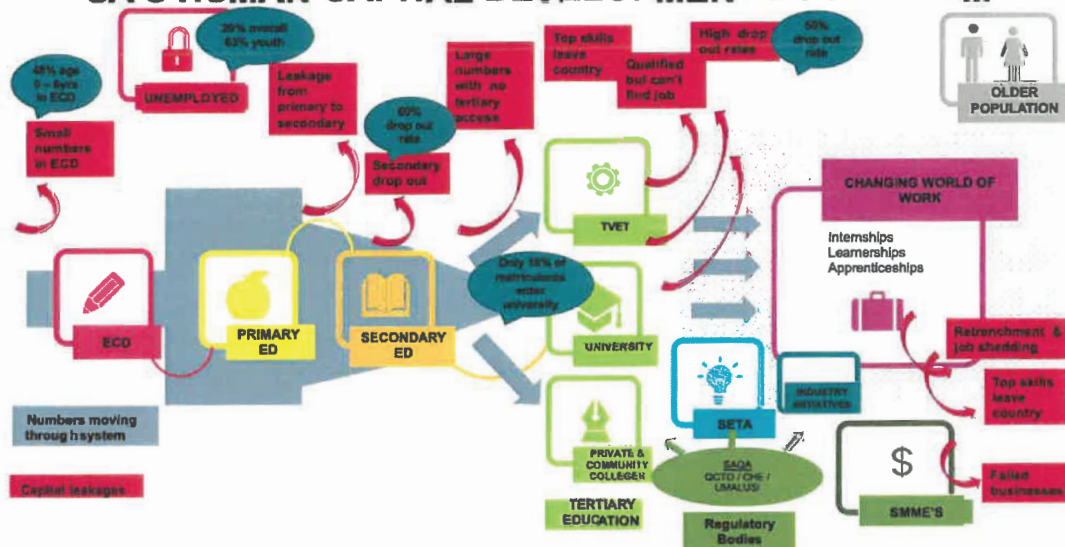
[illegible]

48% age 0 – 5yrs in ECD

Small numbers in ECD

29% overall 63% youth

UNEMPLOYED

Leakage from primary to secondary

60% drop out rate

Secondary drop out

Large numbers with no tertiary access

Top skills leave country

Qualified but can't find job

High drop out rates

50% drop out rate

OLDER POPULATION

TVET

CHANGING WORLD OF WORK

Internships
Learnerships
Apprenticeships

ECD

PRIMARY ED

SECONDARY ED

Only 15% of matriculants enter university

UNIVERSITY

Retrenchment & job shedding

SETA

INDUSTRY INITIATIVES

Top skills leave country

Numbers moving through system

PRIVATE & COMMUNITY COLLEGES

SAQA QCTO / CHE / UMALUSI

$

Failed businesses

Capital leakages

TERTIARY EDUCATION

Regulatory Bodies

SMME'S